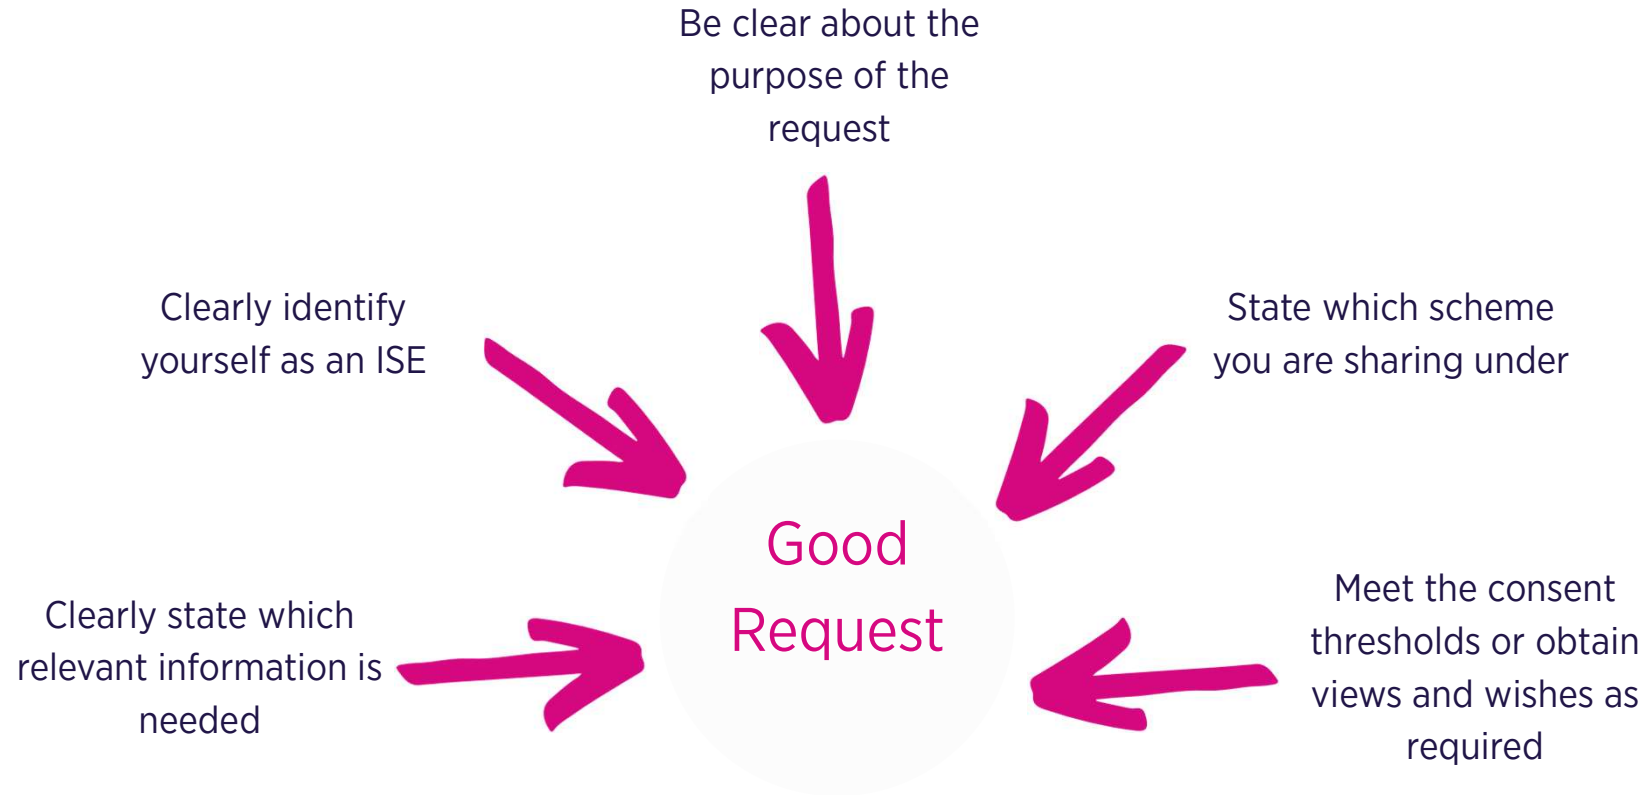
Be clear about the purpose of the request

Clearly identify yourself as an ISE

State which scheme you are sharing under

Good Request

Clearly state which relevant information is needed

Meet the consent thresholds or obtain views and wishes as required